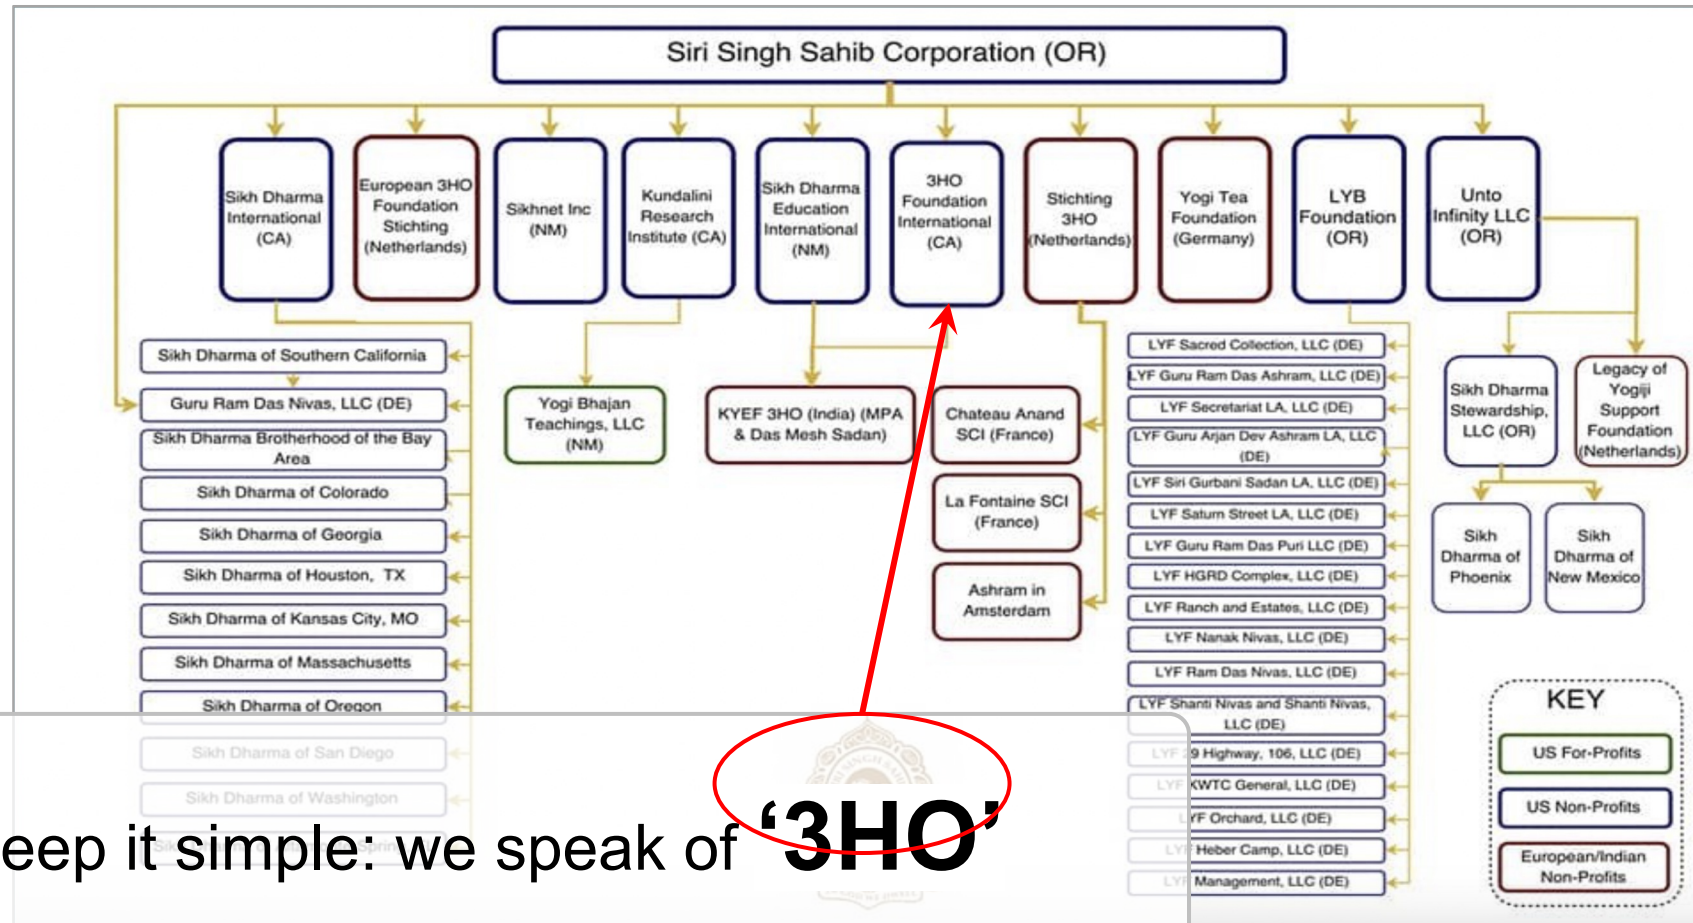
Siri Singh Sahib Corporation (OR)

Sikh Dharma International (CA)

European 3HO Foundation Stichting (Netherlands)

Sikhnet Inc (NM)

Kundalini Research Institute (CA)

Sikh Dharma Education International (NM)

3HO Foundation International (CA)

Stichting 3HO (Netherlands)

Yogi Tea Foundation (Germany)

LYB Foundation (OR)

Unto Infinity LLC (OR)

Sikh Dharma of Southern California

Guru Ram Das Nivas, LLC (DE)

Sikh Dharma Brotherhood of the Bay Area

Sikh Dharma of Colorado

Sikh Dharma of Georgia

Sikh Dharma of Houston, TX

Sikh Dharma of Kansas City, MO

Sikh Dharma of Massachusetts

Sikh Dharma of Oregon

Sikh Dharma of San Diego

Sikh Dharma of Washington

Yogi Bhajan Teachings, LLC (NM)

KYEF 3HO (India) (MPA & Das Mesh Sadan)

Chateau Anand SCI (France)

La Fontaine SCI (France)

Ashram in Amsterdam

LYF Sacred Collection, LLC (DE)

LYF Guru Ram Das Ashram, LLC (DE)

LYF Secretariat LA, LLC (DE)

LYF Guru Arjan Dev Ashram LA, LLC (DE)

LYF Siri Gurbani Sadan LA, LLC (DE)

LYF Saturn Street LA, LLC (DE)

LYF Guru Ram Das Puri LLC (DE)

LYF HGRD Complex, LLC (DE)

LYF Ranch and Estates, LLC (DE)

LYF Nanak Nivas, LLC (DE)

LYF Ram Das Nivas, LLC (DE)

LYF Shanti Nivas and Shanti Nivas, LLC (DE)

LYF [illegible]9 Highway, 106, LLC (DE)

LYF KWTC General, LLC (DE)

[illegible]YF Orchard, LLC (DE)

LY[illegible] Heber Camp, LLC (DE)

LY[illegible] Management, LLC (DE)

Sikh Dharma Stewardship, LLC (OR)

Legacy of Yogiji Support Foundation (Netherlands)

Sikh Dharma of Phoenix

Sikh Dharma of New Mexico

KEY

US For-Profits

US Non-Profits

European/Indian Non-Profits

eep it simple: we speak of '3HO'